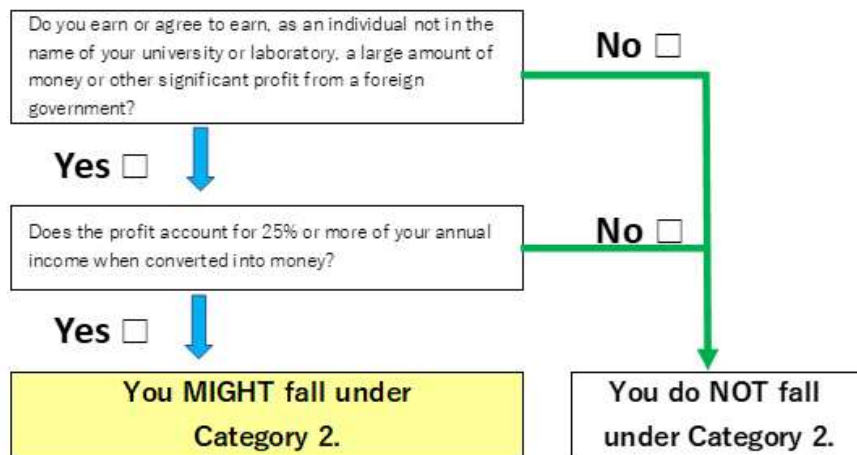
Do you earn or agree to earn, as an individual not in the name of your university or laboratory, a large amount of money or other significant profit from a foreign government?

No ☐

Yes ☐

Does the profit account for 25% or more of your annual income when converted into money?

No ☐

Yes ☐

You MIGHT fall under Category 2.

You do NOT fall under Category 2.